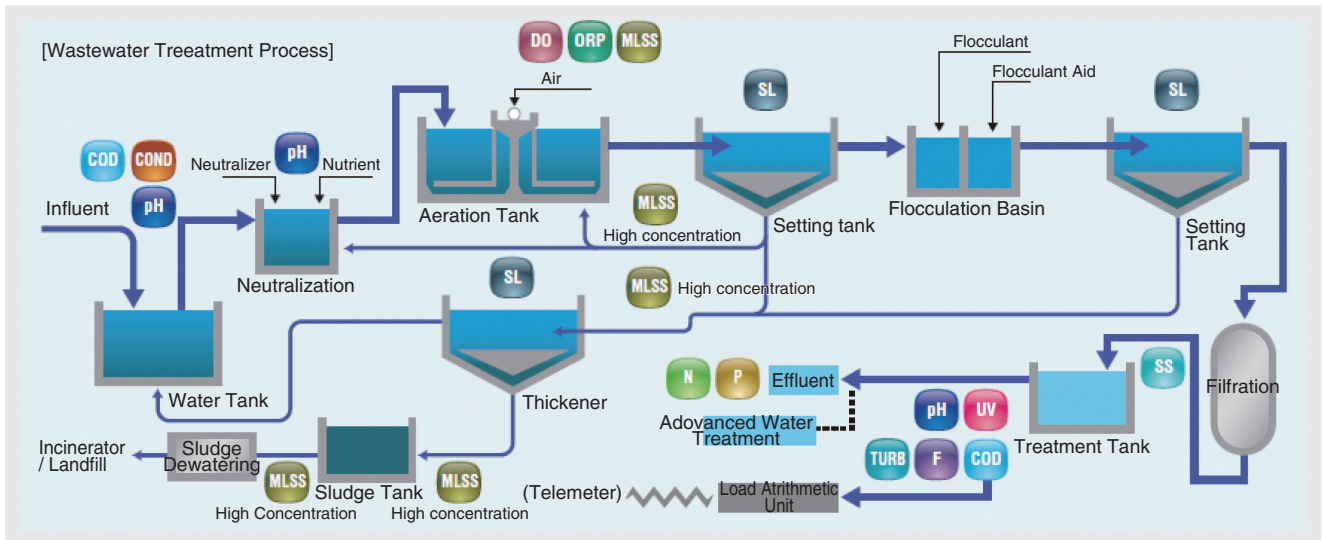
[Wastewater Treeatment Process]

DO ORP MLSS

Air

SL

Flocculant

Flocculant Aid

SL

COD COND

pH

Neutralizer Nutrient

Influent

pH

Aeration Tank

MLSS

High concentration

Setting tank

Flocculation Basin

Setting Tank

Neutralization

SL

MLSS High concentration

Water Tank

Thickener

N P Effluent

SS

Filfration

Adovanced Water Treatment

pH UV

Treatment Tank

TURB F COD

Incinerator / Landfill

Sludge Dewatering

MLSS

High Concentration

Sludge Tank

MLSS

High concentration

(Telemeter)

Load Atrithmetic Unit